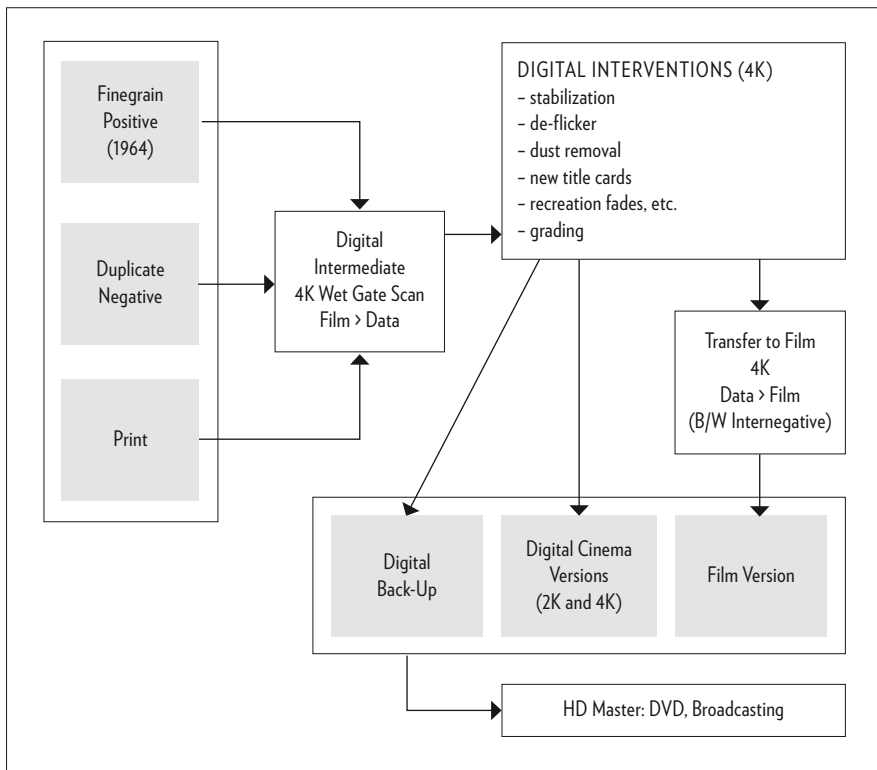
Finegrain Positive (1964)

Duplicate Negative

Print

Digital Intermediate
4K Wet Gate Scan
Film > Data

DIGITAL INTERVENTIONS (4K)
– stabilization
– de-flicker
– dust removal
– new title cards
– recreation fades, etc.
– grading

Transfer to Film
4K
Data > Film
(B/W Internegative)

Digital Back-Up

Digital Cinema Versions (2K and 4K)

Film Version

HD Master: DVD, Broadcasting